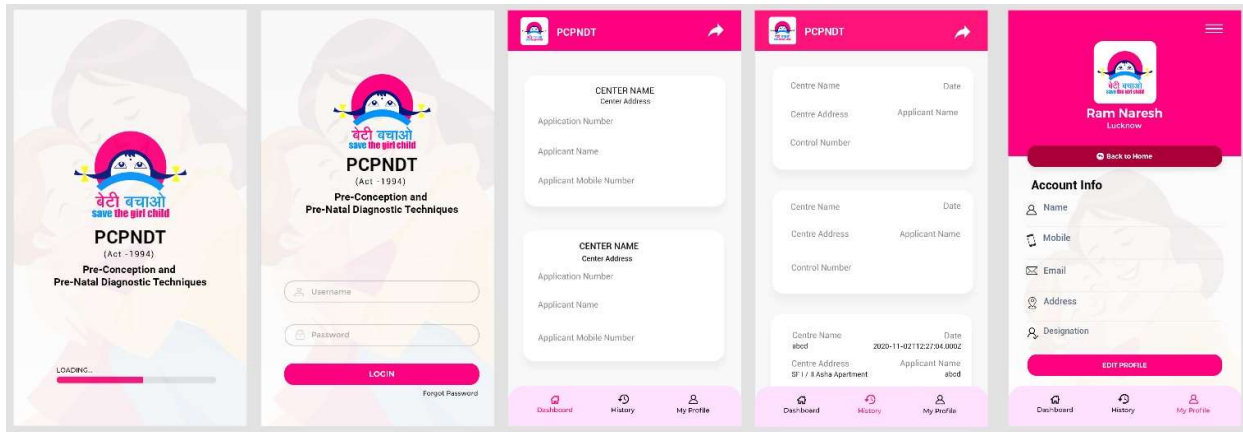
बेटी बचाओ
save the girl child
PCPNDT
(Act -1994)
Pre-Conception and
Pre-Natal Diagnostic Techniques

LOADING...

बेटी बचाओ
save the girl child
PCPNDT
(Act -1994)
Pre-Conception and
Pre-Natal Diagnostic Techniques

Username

Password

LOGIN

Forgot Password

PCPNDT

CENTER NAME
Center Address
Application Number
Applicant Name
Applicant Mobile Number

CENTER NAME
Center Address
Application Number
Applicant Name
Applicant Mobile Number

Dashboard History My Profile

PCPNDT

Centre Name Date
Centre Address Applicant Name
Control Number

Centre Name Date
Centre Address Applicant Name
Control Number

Centre Name Date
abcd 2020-11-02T12:27:04.000Z
Centre Address Applicant Name
SF1 / 8 Asha Apartment abcd

Dashboard History My Profile

बेटी बचाओ
save the girl child
Ram Naresh
Lucknow

Back to Home

Account Info
Name
Mobile
Email
Address
Designation

EDIT PROFILE

Dashboard History My Profile